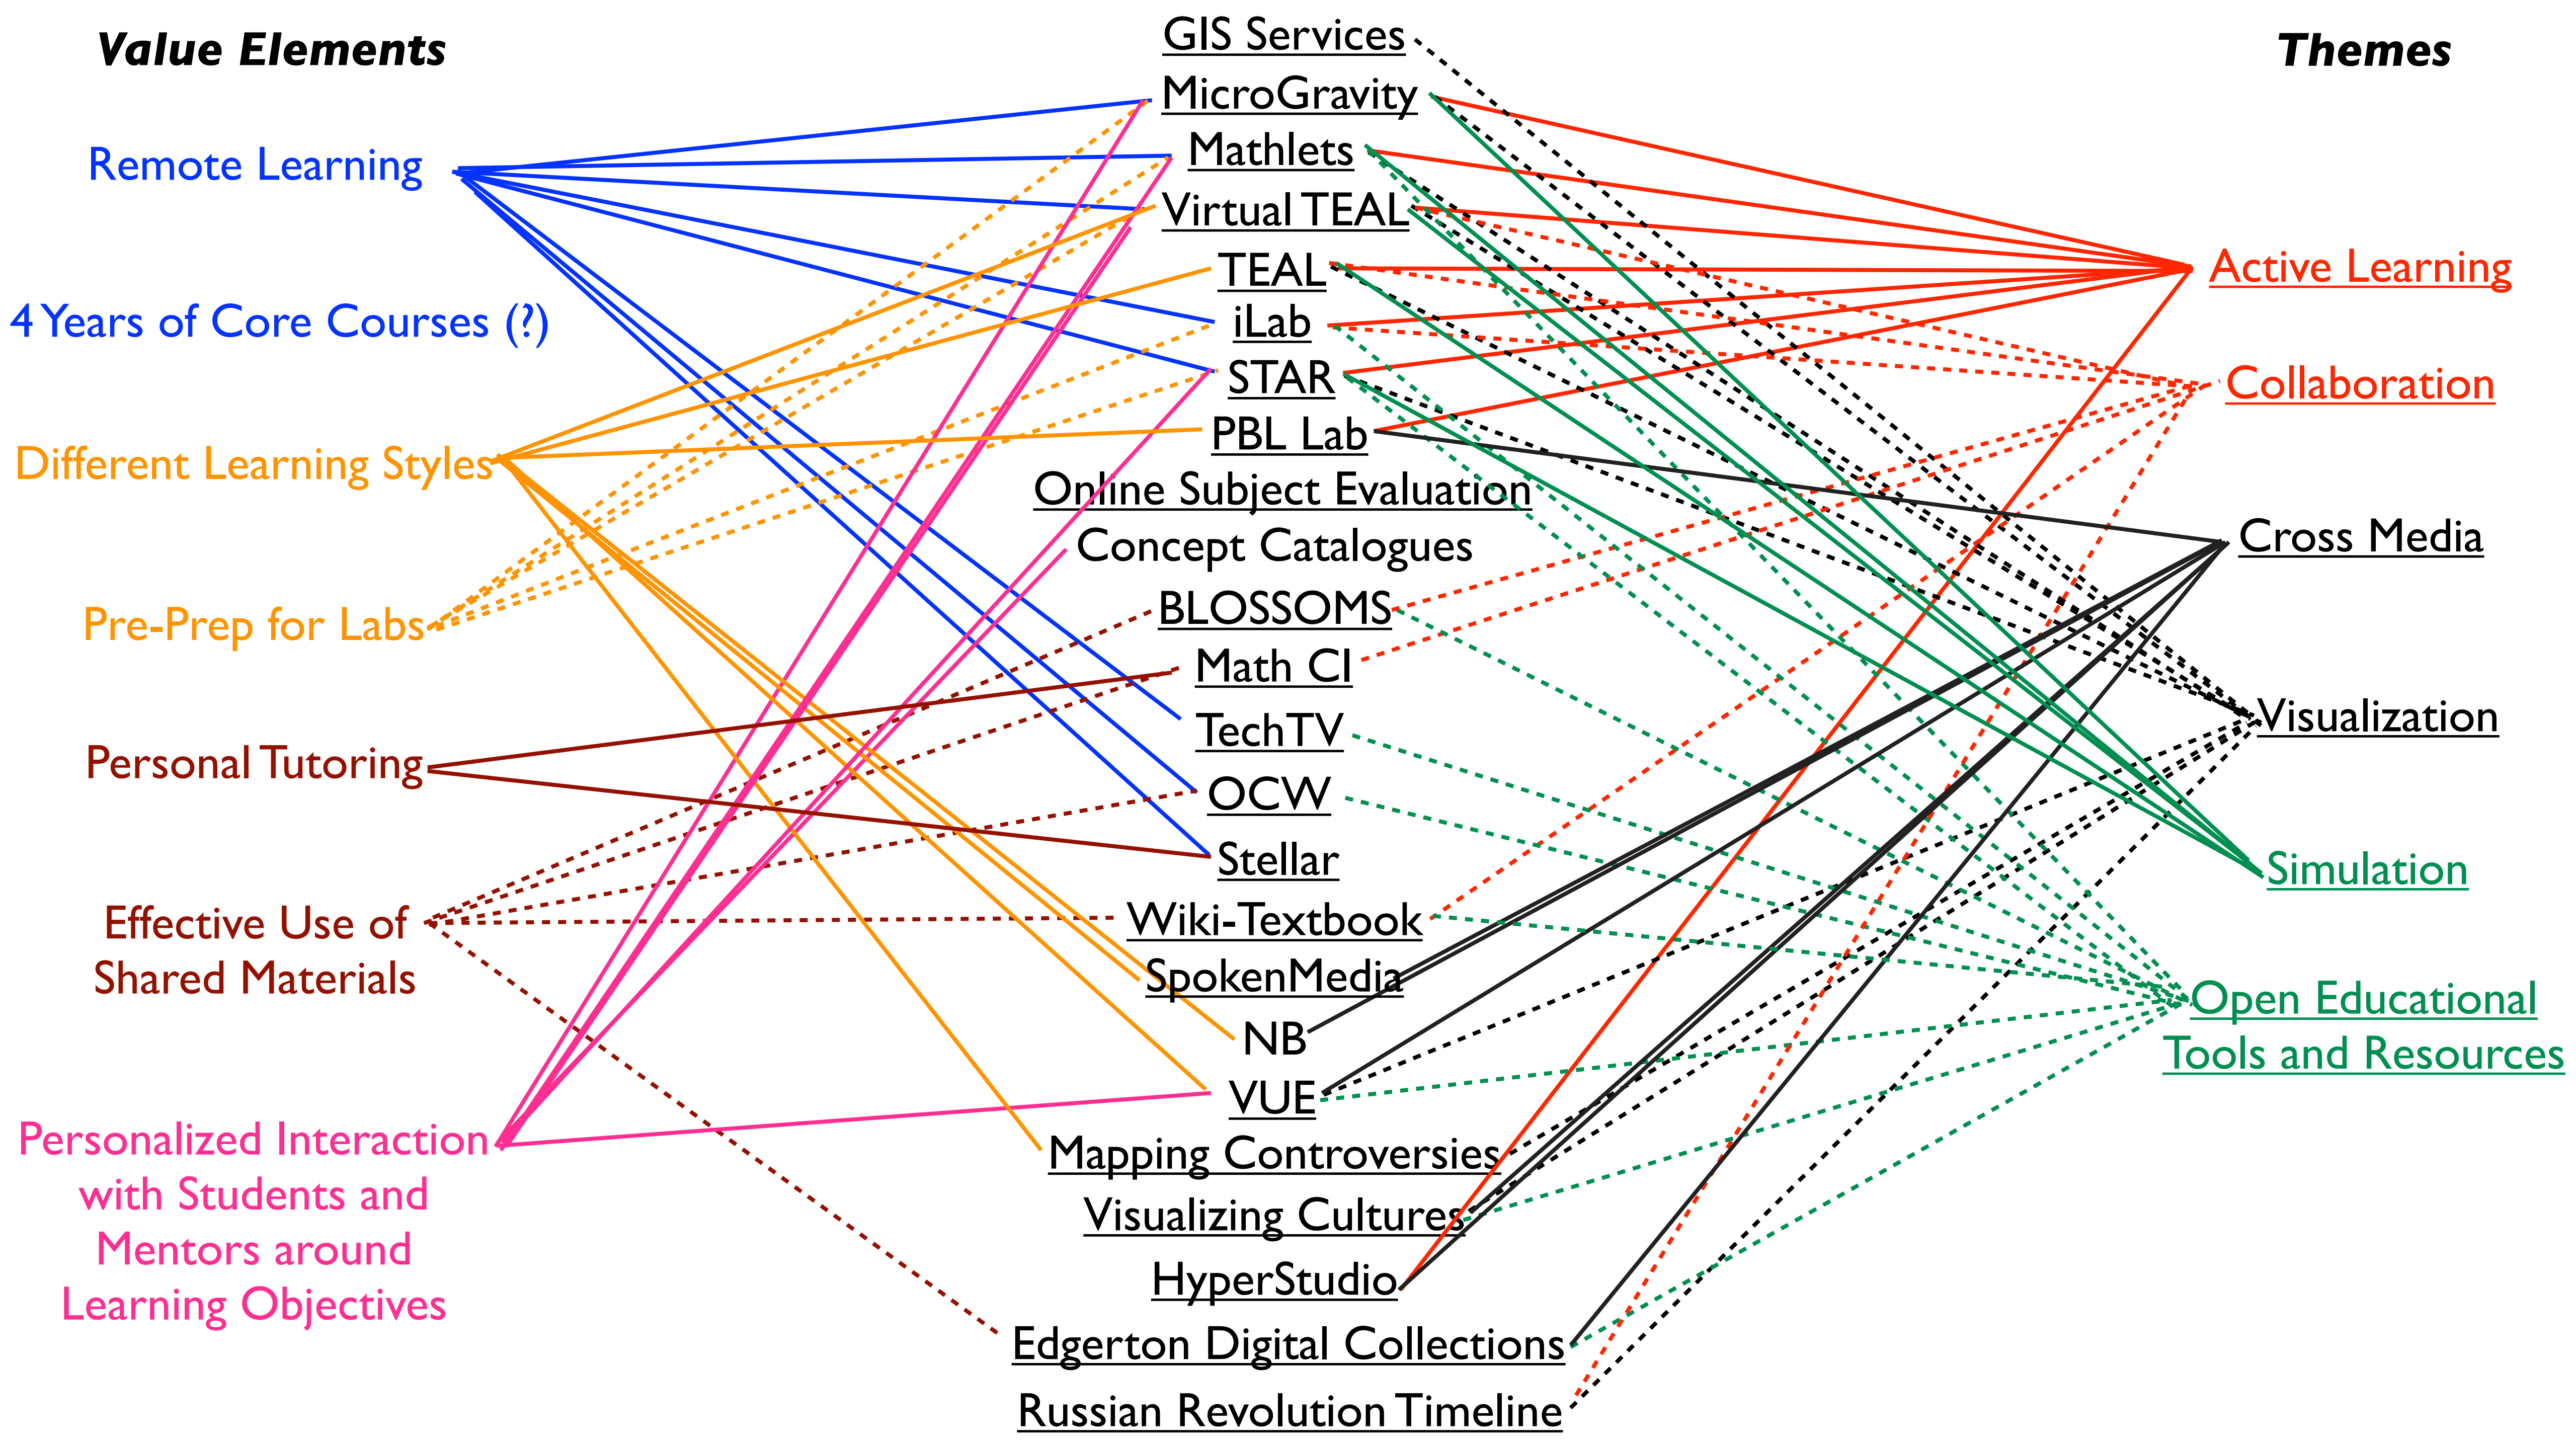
Value Elements

Remote Learning

4 Years of Core Courses (?)

Different Learning Styles

Pre-Prep for Labs

Personal Tutoring

Effective Use of Shared Materials

Personalized Interaction with Students and Mentors around Learning Objectives

GIS Services
MicroGravity
Mathlets
Virtual TEAL
TEAL
iLab
STAR
PBL Lab
Online Subject Evaluation
Concept Catalogues
BLOSSOMS
Math CI
TechTV
OCW
Stellar
Wiki-Textbook
SpokenMedia
NB
VUE
Mapping Controversies
Visualizing Cultures
HyperStudio
Edgerton Digital Collections
Russian Revolution Timeline

Themes

Active Learning

Collaboration

Cross Media

Visualization

Simulation

Open Educational Tools and Resources